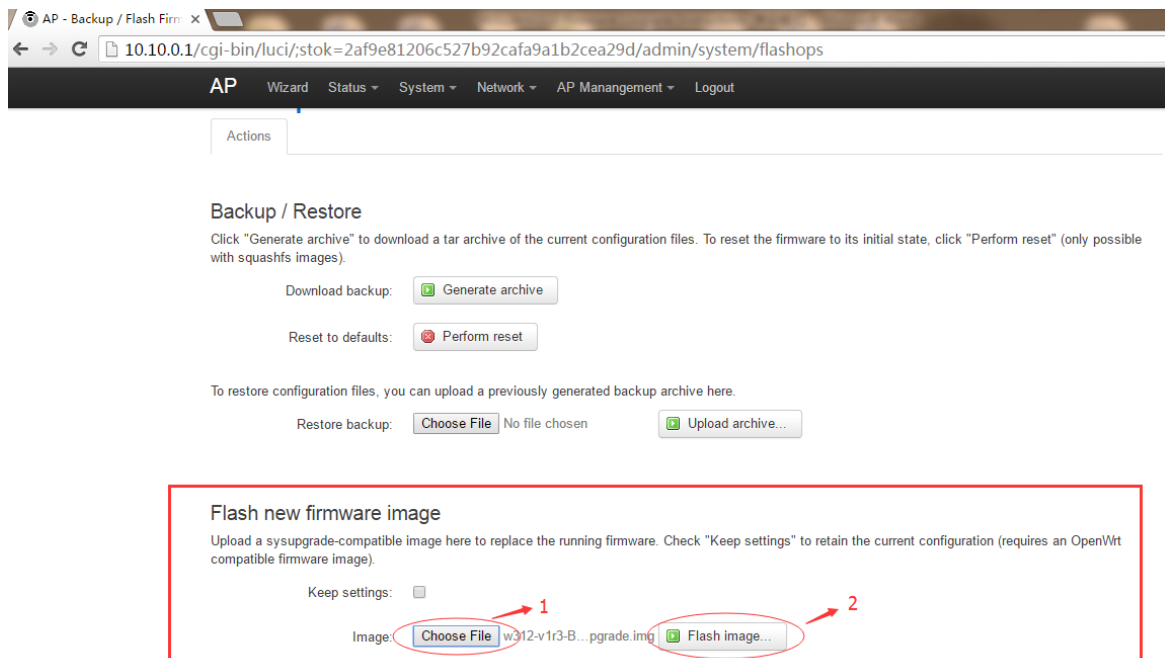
AP - Backup / Flash Firm

10.10.0.1/cgi-bin/luci/;stok=2af9e81206c527b92cafa9a1b2cea29d/admin/system/flashops

AP Wizard Status System Network AP Manangement Logout

Actions

Backup / Restore

Click "Generate archive" to download a tar archive of the current configuration files. To reset the firmware to its initial state, click "Perform reset" (only possible with squashfs images).

Download backup: Generate archive

Reset to defaults: Perform reset

To restore configuration files, you can upload a previously generated backup archive here.

Restore backup: Choose File No file chosen Upload archive...

Flash new firmware image

Upload a sysupgrade-compatible image here to replace the running firmware. Check "Keep settings" to retain the current configuration (requires an OpenWrt compatible firmware image).

Keep settings:

1

2

Image: Choose File w312-v1r3-B...pgrade.img Flash image...